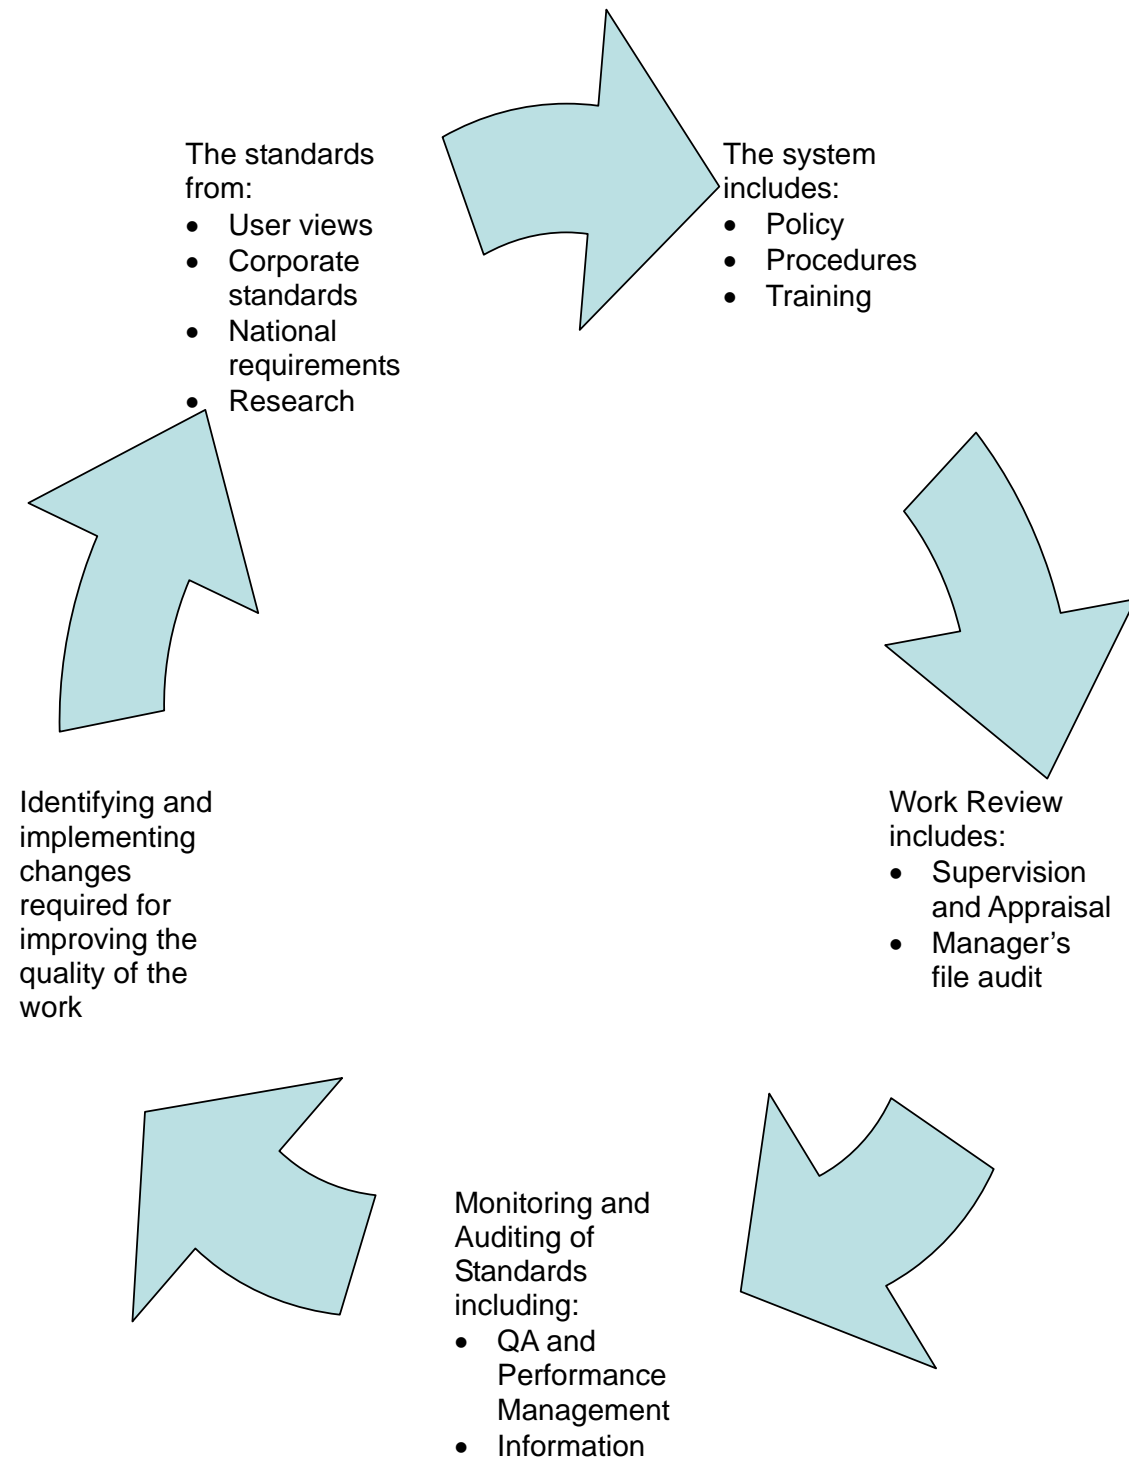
The standards from:
- User views
- Corporate standards
- National requirements
- Research

The system includes:
- Policy
- Procedures
- Training

Work Review includes:
- Supervision and Appraisal
- Manager's file audit

Identifying and implementing changes required for improving the quality of the work

Monitoring and Auditing of Standards including:
- QA and Performance Management
- Information